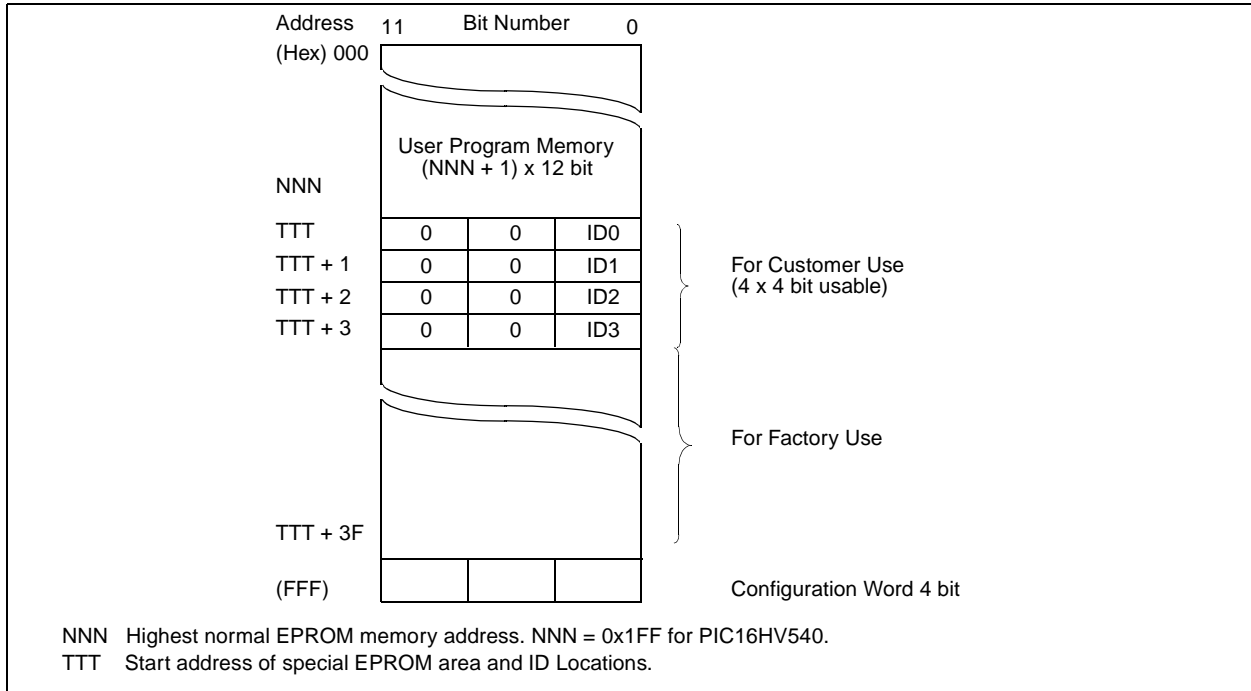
Address 11 Bit Number 0
(Hex) 000

User Program Memory
(NNN + 1) x 12 bit

NNN

| TTT | 0 | 0 | ID0 |
|---|---|---|---|
| TTT + 1 | 0 | 0 | ID1 |
| TTT + 2 | 0 | 0 | ID2 |
| TTT + 3 | 0 | 0 | ID3 |

For Customer Use
(4 x 4 bit usable)

For Factory Use

TTT + 3F

(FFF)

Configuration Word 4 bit

NNN Highest normal EPROM memory address. NNN = 0x1FF for PIC16HV540.
TTT Start address of special EPROM area and ID Locations.